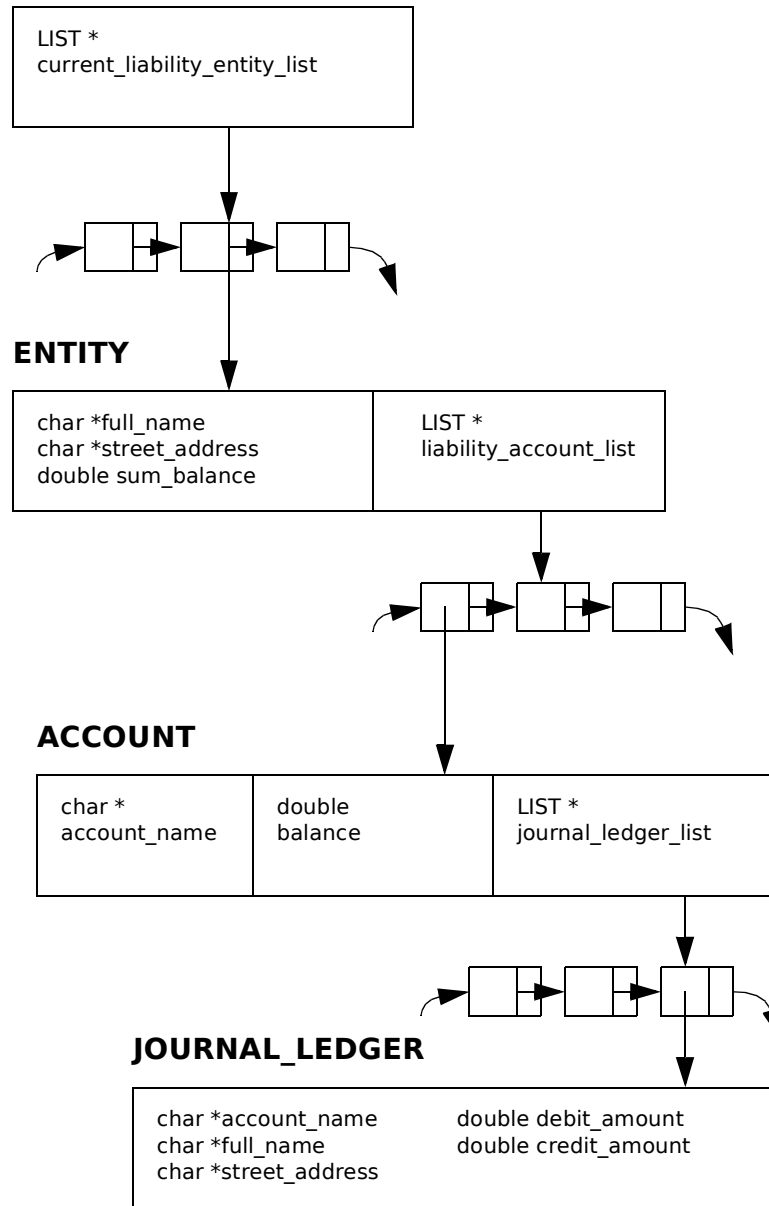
LIST *
current_liability_entity_list

ENTITY

char *full_name
char *street_address
double sum_balance

LIST *
liability_account_list

ACCOUNT

char *
account_name

double
balance

LIST *
journal_ledger_list

JOURNAL_LEDGER

char *account_name
char *full_name
char *street_address

double debit_amount
double credit_amount